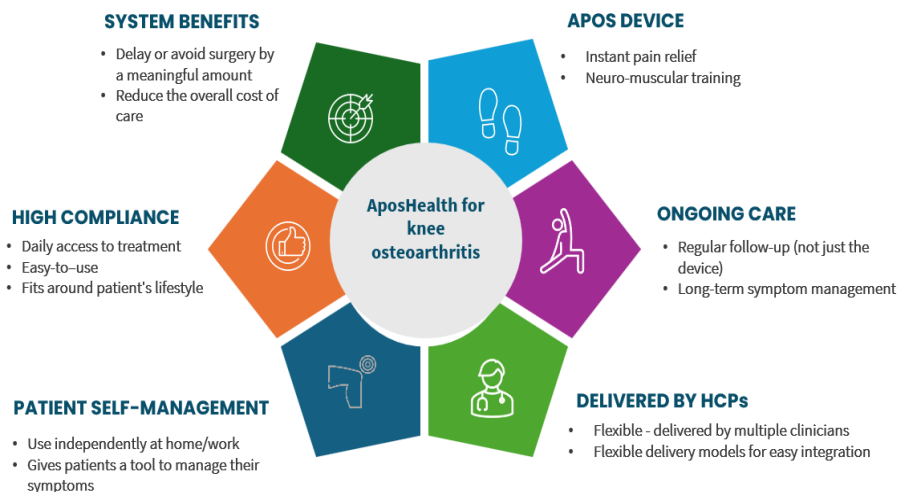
ApopsHealth for knee osteoarthritis

SYSTEM BENEFITS
• Delay or avoid surgery by a meaningful amount
• Reduce the overall cost of care

APOS DEVICE
• Instant pain relief
• Neuro-muscular training

HIGH COMPLIANCE
• Daily access to treatment
• Easy-to–use
• Fits around patient's lifestyle

ONGOING CARE
• Regular follow-up (not just the device)
• Long-term symptom management

PATIENT SELF-MANAGEMENT
• Use independently at home/work
• Gives patients a tool to manage their symptoms

DELIVERED BY HCPs
• Flexible - delivered by multiple clinicians
• Flexible delivery models for easy integration